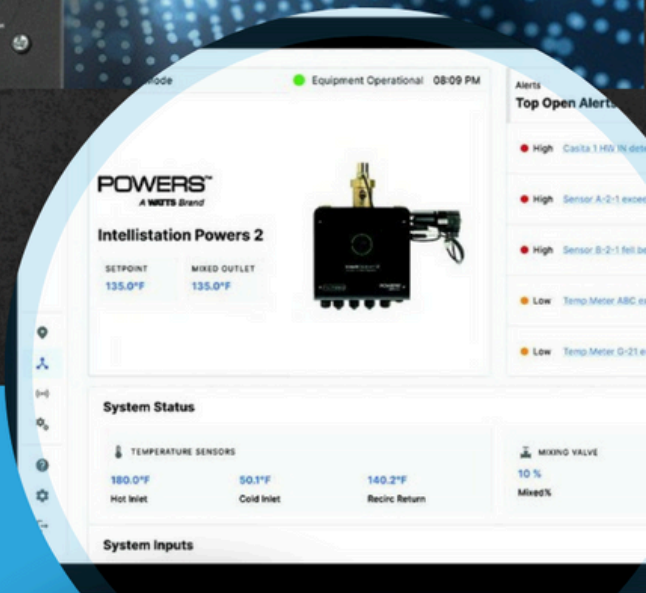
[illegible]ode

Equipment Operational 08:09 PM

Alerts
Top Open Alerts

High Casita 1 HW IN dete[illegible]

High Sensor A-2-1 exce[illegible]

High Sensor B-2-1 fell be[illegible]

Low Temp Meter ABC ex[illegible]

Low Temp Meter G-21 e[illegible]

POWERS™
A WATTS Brand

Intellistation Powers 2

SETPOINT
135.0°F

MIXED OUTLET
135.0°F

System Status

TEMPERATURE SENSORS

180.0°F
Hot Inlet

50.1°F
Cold Inlet

140.2°F
Recirc Return

MIXING VALVE

10 %
Mixed%

System Inputs